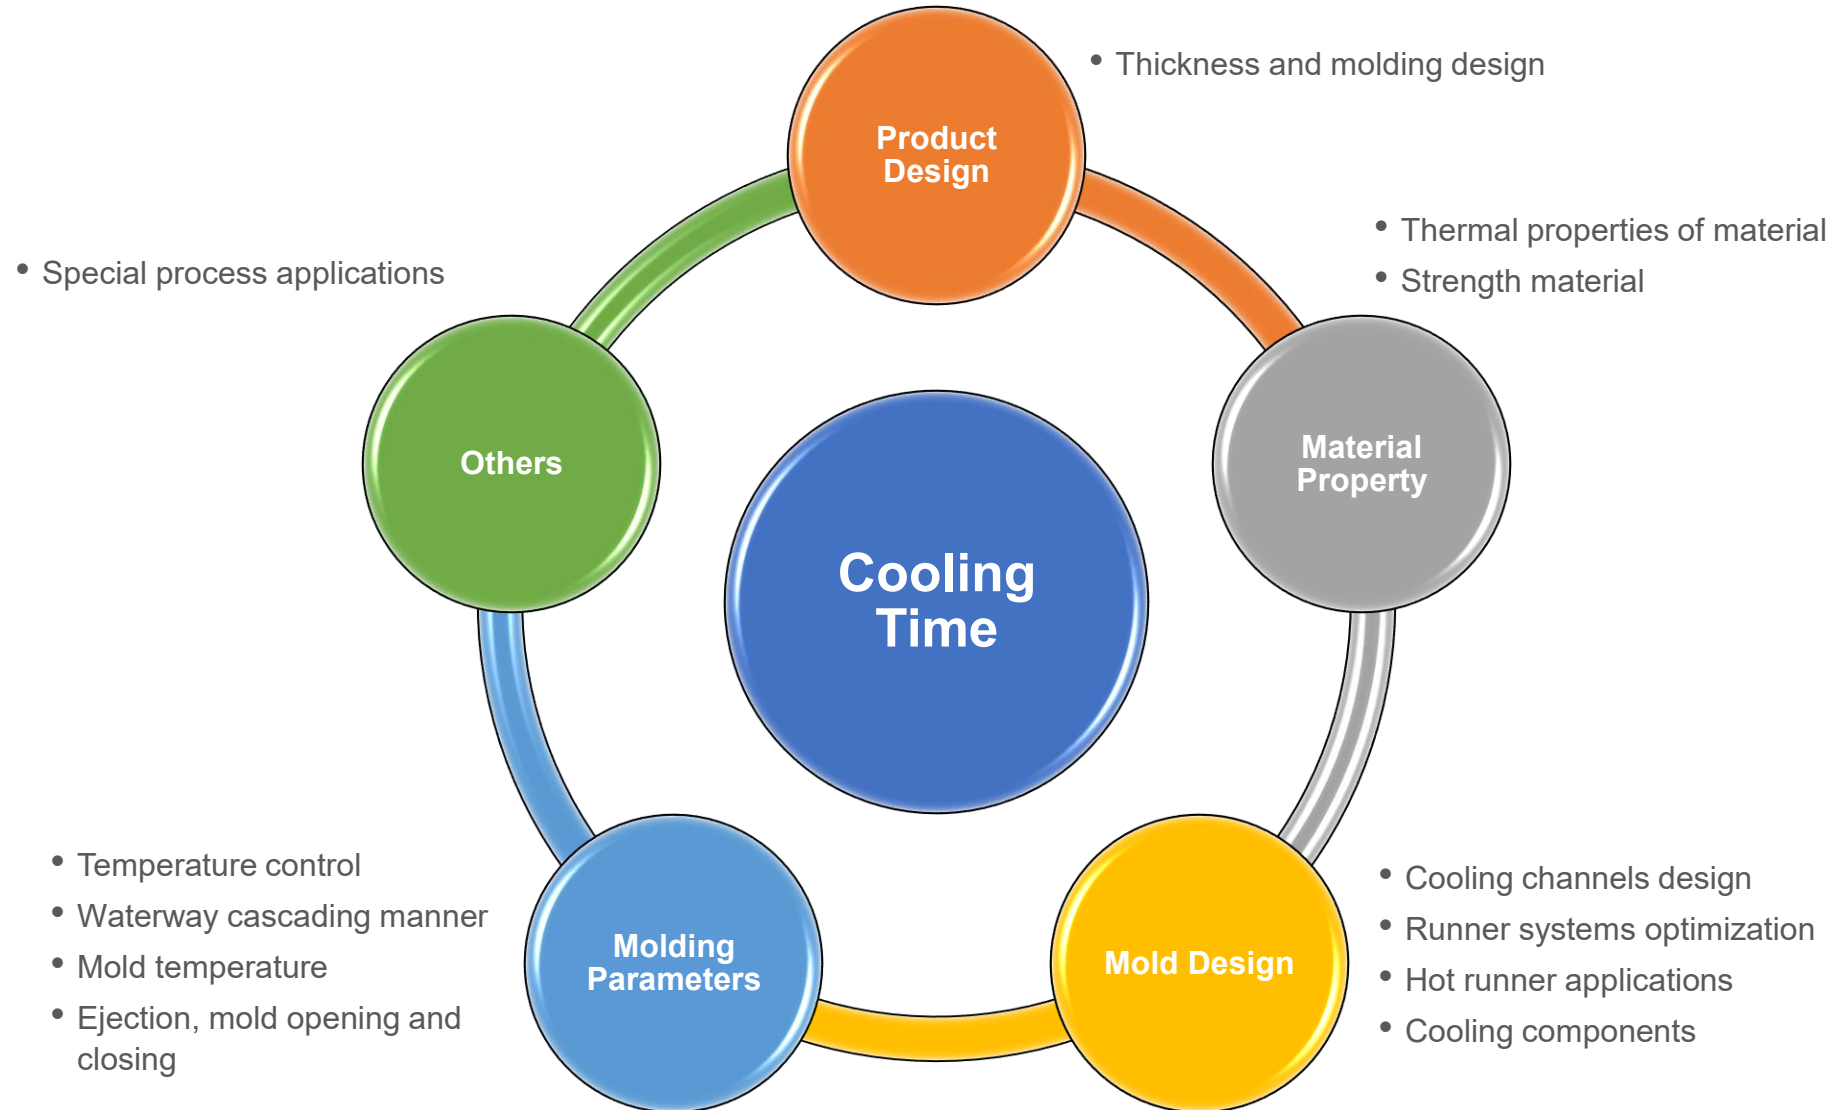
Product Design

• Thickness and molding design

• Special process applications

• Thermal properties of material
• Strength material

Others

Cooling Time

Material Property

• Temperature control
• Waterway cascading manner
• Mold temperature
• Ejection, mold opening and closing

Molding Parameters

Mold Design

• Cooling channels design
• Runner systems optimization
• Hot runner applications
• Cooling components